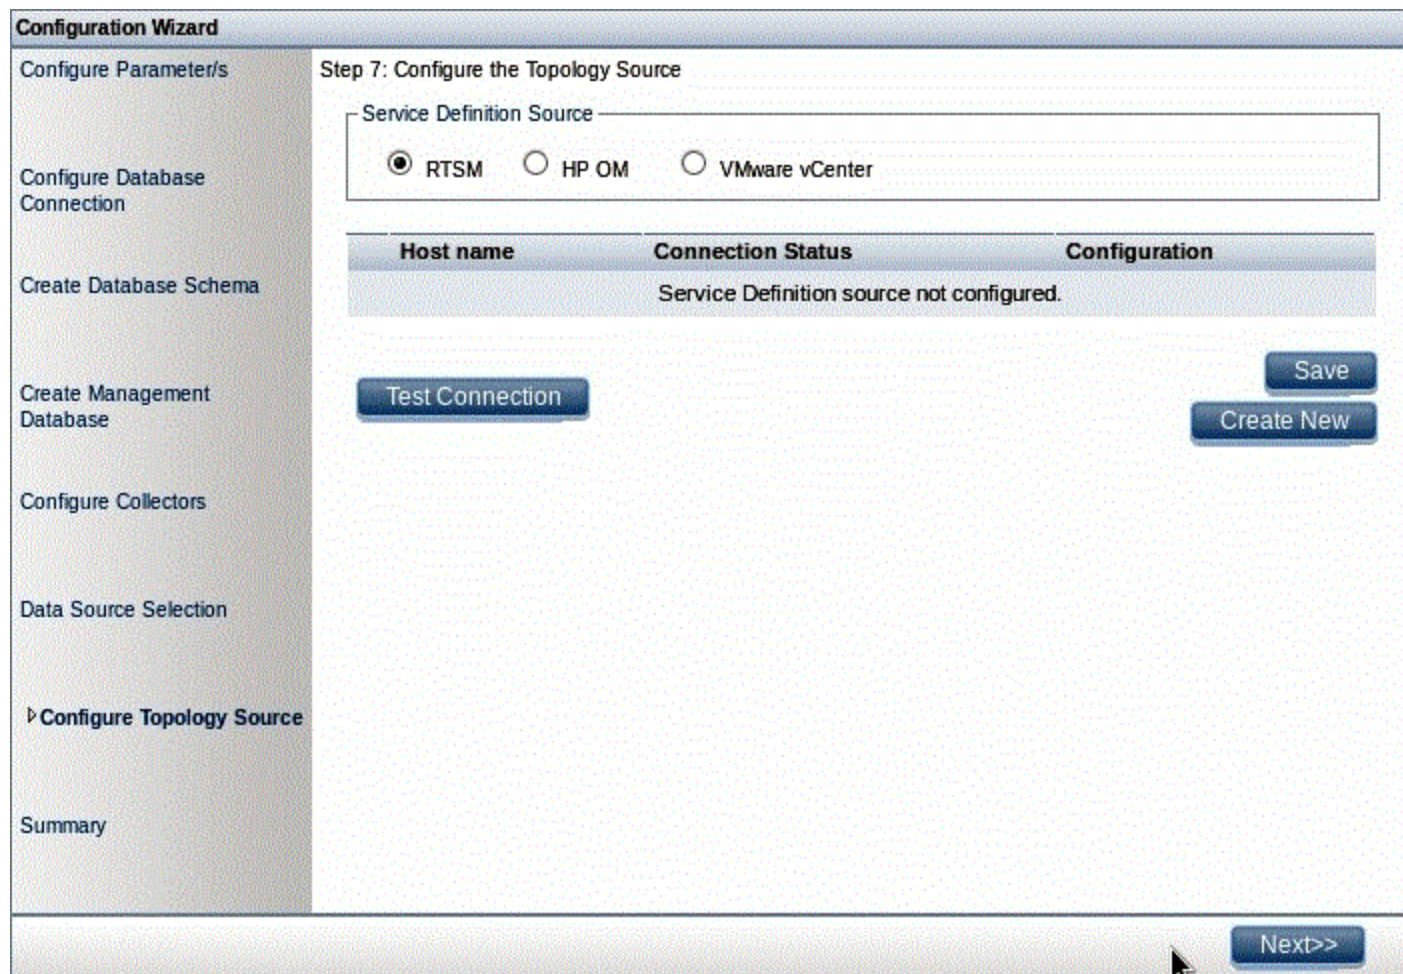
Configuration Wizard

Configure Parameter/s

Configure Database Connection

Create Database Schema

Create Management Database

Configure Collectors

Data Source Selection

Configure Topology Source

Summary

Step 7: Configure the Topology Source

Service Definition Source

RTSM HP OM VMware vCenter

| Host name | Connection Status | Configuration |
|---|---|---|
| | Service Definition source not configured. | |

Test Connection

Save

Create New

Next>>